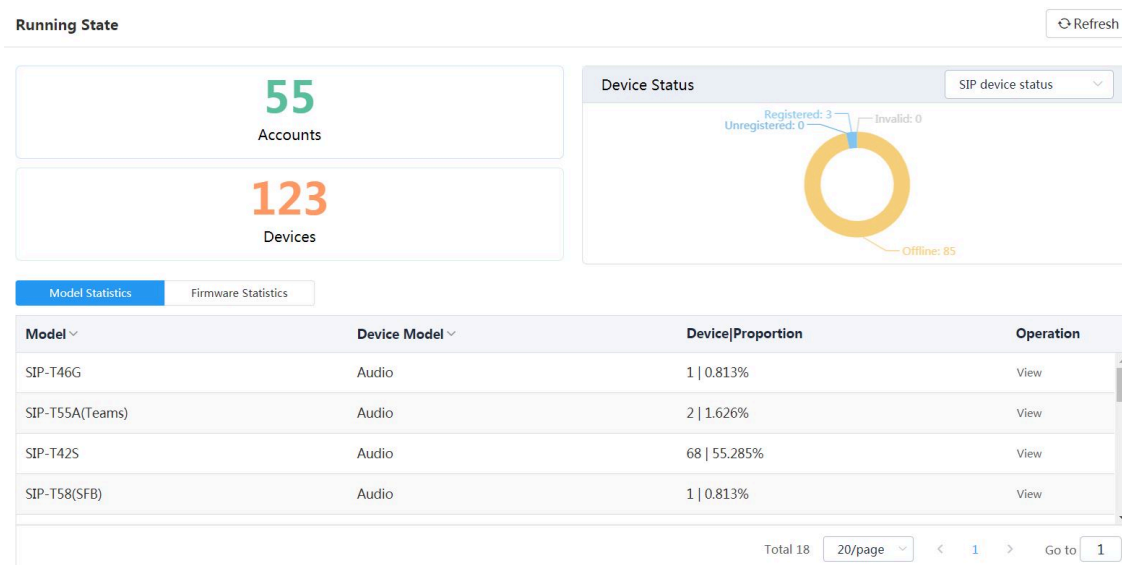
Running State

Refresh

55
Accounts

123
Devices

Device Status

SIP device status

Registered: 3
Unregistered: 0
Invalid: 0
Offline: 85

Model Statistics
Firmware Statistics

| Model | Device Model | Device\|Proportion | Operation |
|---|---|---|---|
| SIP-T46G | Audio | 1 \| 0.813% | View |
| SIP-T55A(Teams) | Audio | 2 \| 1.626% | View |
| SIP-T42S | Audio | 68 \| 55.285% | View |
| SIP-T58(SFB) | Audio | 1 \| 0.813% | View |

Total 18 20/page < 1 > Go to 1